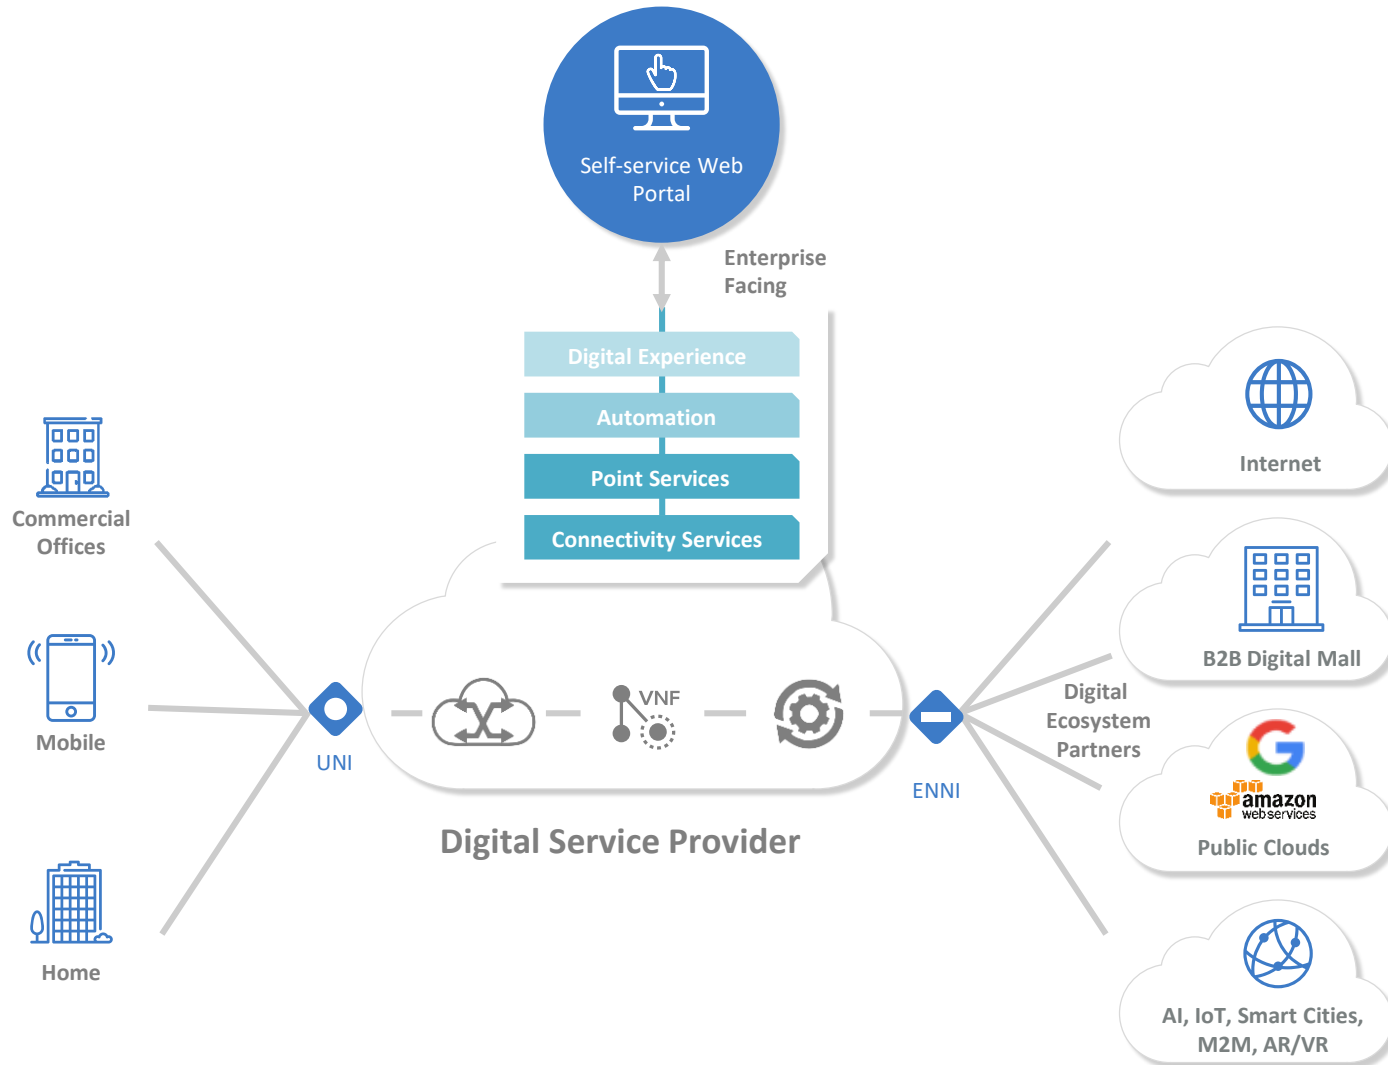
Self-service Web Portal

Enterprise Facing

Digital Experience

Automation

Point Services

Connectivity Services

Commercial Offices

Mobile

Home

UNI

VNF

ENNI

Digital Service Provider

Internet

B2B Digital Mall

Digital Ecosystem Partners

amazon web services

Public Clouds

AI, IoT, Smart Cities, M2M, AR/VR